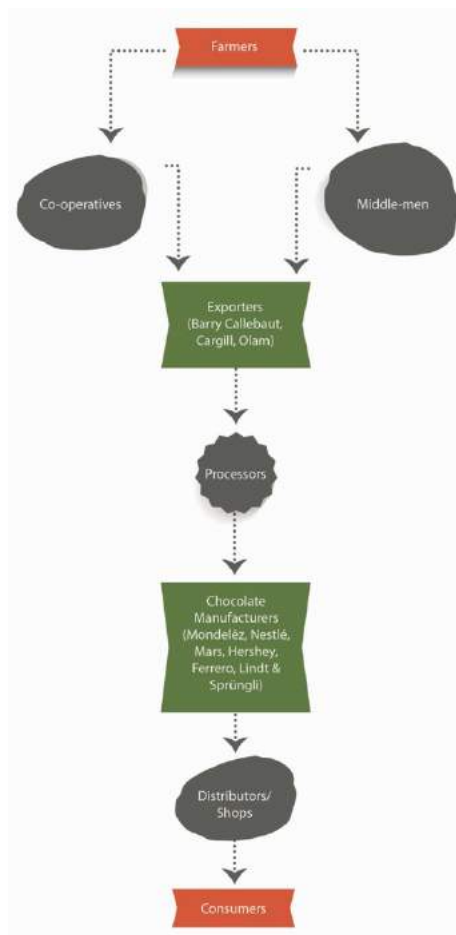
Farmers

Co-operatives

Middle-men

Exporters (Barry Callebaut, Cargill, Olam)

Processors

Chocolate Manufacturers (Mondelēz, Nestlé, Mars, Hershey, Ferrero, Lindt & Sprüngli)

Distributors/ Shops

Consumers